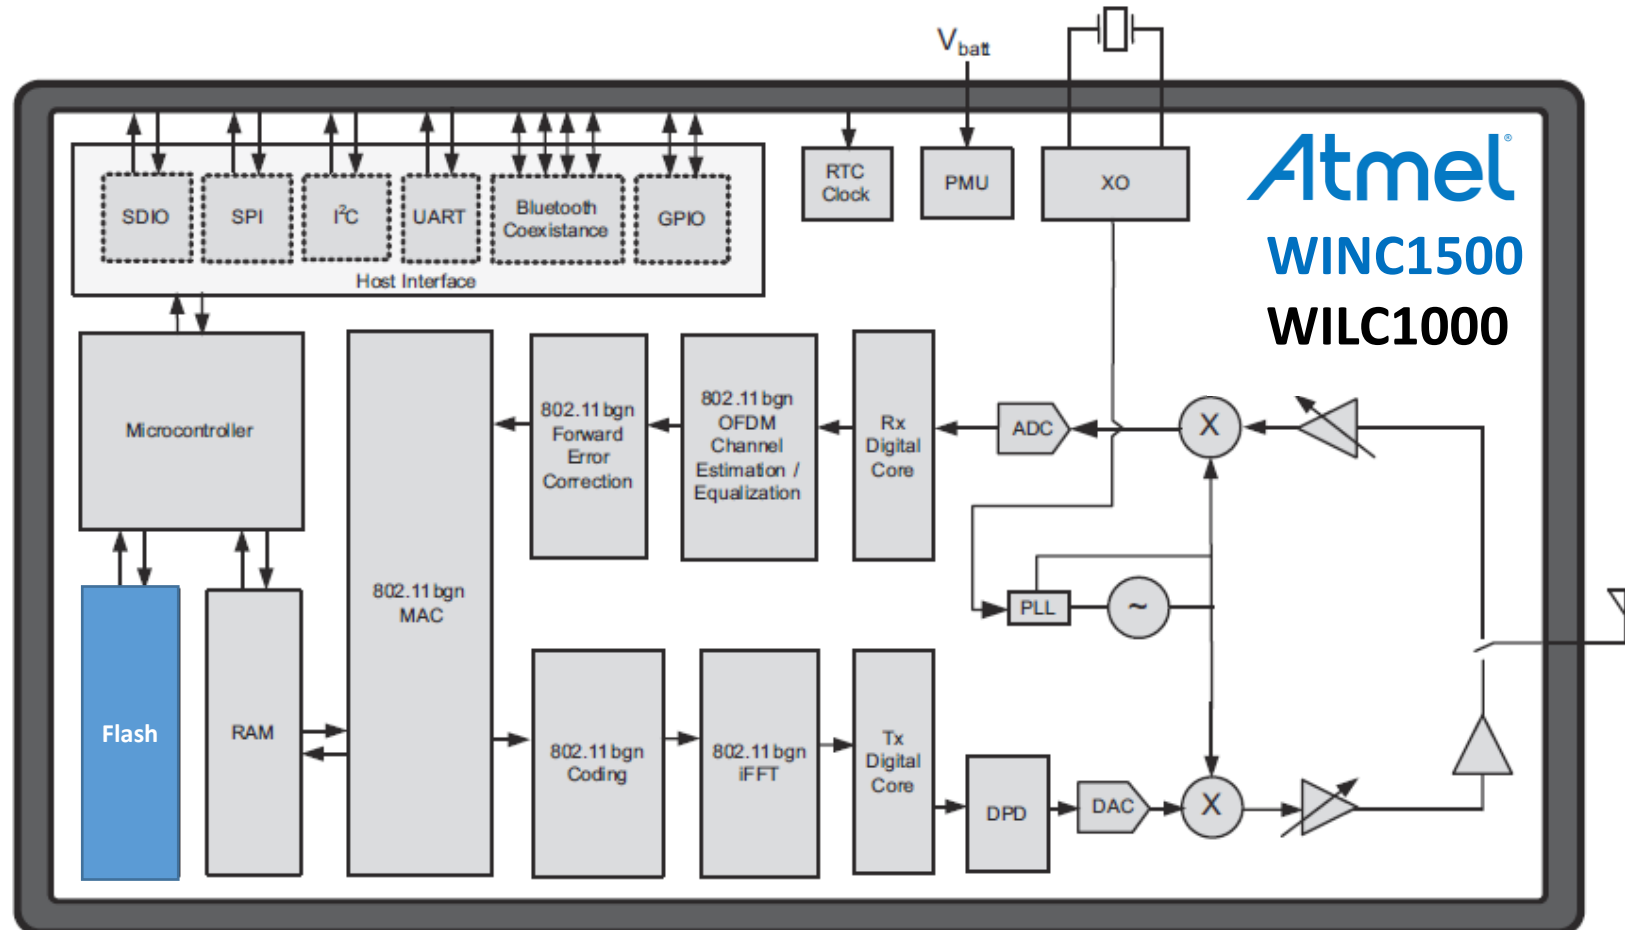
$V_{batt}$

SDIO

SPI

$I^2C$

UART

Bluetooth Coexistance

GPIO

Host Interface

RTC Clock

PMU

XO

Atmel®

WINC1500

WILC1000

Microcontroller

802.11bgn MAC

802.11bgn Forward Error Correction

802.11bgn OFDM Channel Estimation / Equalization

Rx Digital Core

ADC

X

PLL

~

Flash

RAM

802.11bgn Coding

802.11bgn iFFT

Tx Digital Core

DPD

DAC

X